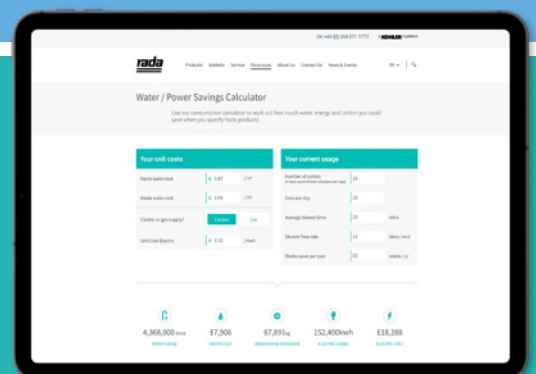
UK +44 (0) 344 571 7777 KOHLER

rada

Products Markets Service Resources About Us Contact Us News & Events

EN

Water / Power Savings Calculator

Use our consumption calculator to work out how much water, energy and carbon you could save when you specify Rada products.

Your unit costs

Mains water cost £ 1.87 / m³

Waste water cost £ 1.94 / m³

Electric or gas supply? Electric Gas

Unit Cost Electric £ 0.22 / kwh

Your current usage

Number of outlets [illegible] 10

Uses per day 20

Average shower time 10 mins

Shower flow rate 12 litres / min

Weeks open per year 52 weeks / yr

4,368,000 litres
WATER USAGE

£7,906
WATER COST

67,891kg
GREENHOUSE EMISSION

152,400kwh
ELECTRIC USAGE

£18,288
ELECTRIC COST